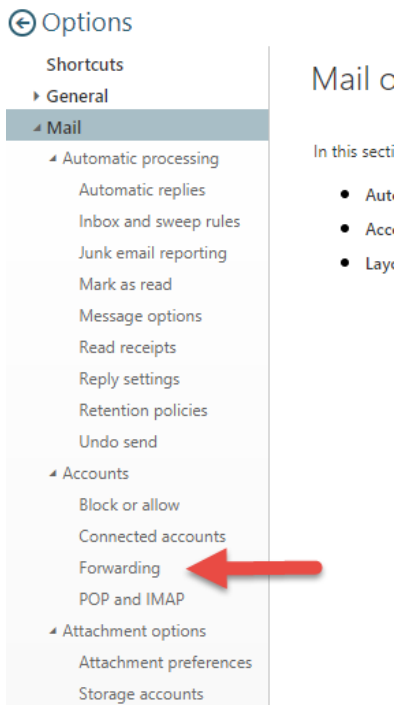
Options

Shortcuts
General
Mail
Automatic processing
Automatic replies
Inbox and sweep rules
Junk email reporting
Mark as read
Message options
Read receipts
Reply settings
Retention policies
Undo send
Accounts
Block or allow
Connected accounts
Forwarding
POP and IMAP
Attachment options
Attachment preferences
Storage accounts

Mail c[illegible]

In this secti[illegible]

- Aut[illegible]
- Acc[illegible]
- Lay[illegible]